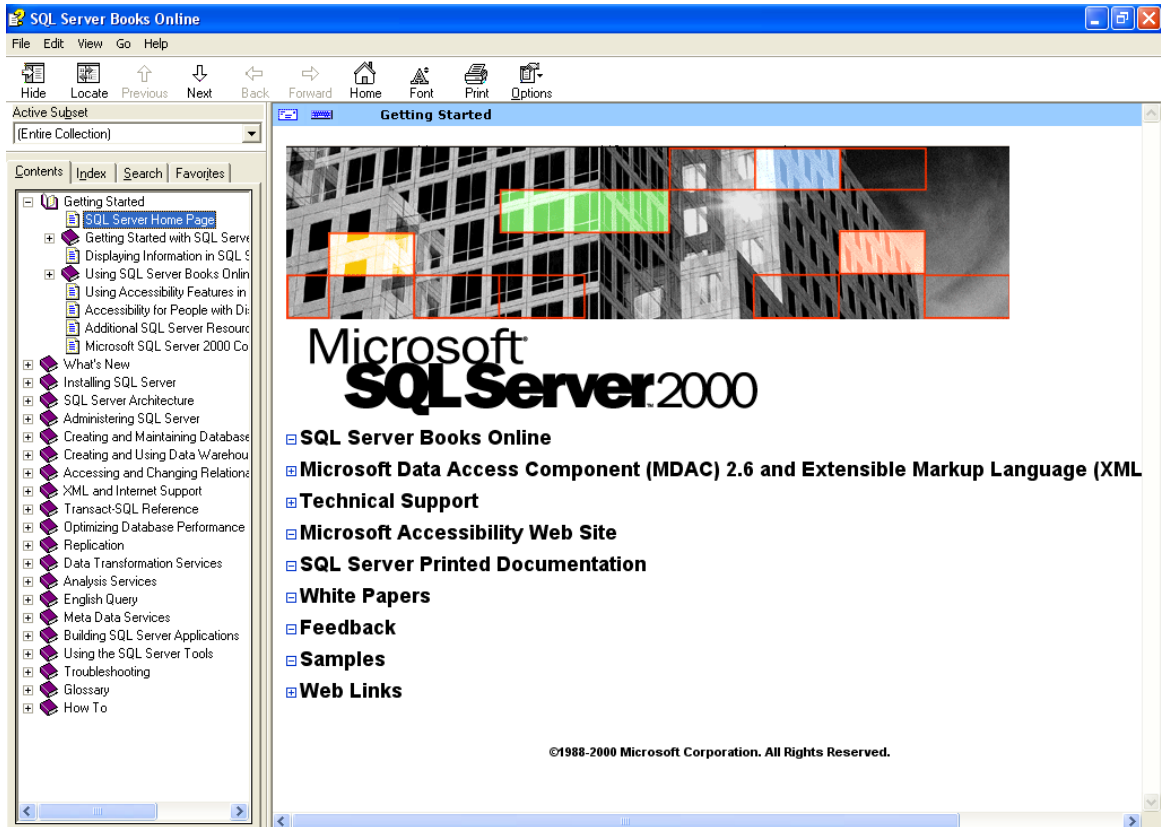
SQL Server Books Online

File Edit View Go Help

Hide Locate Previous Next Back Forward Home Font Print Options

Active Subset
(Entire Collection)

Contents Index Search Favorites

Getting Started
SQL Server Home Page
Getting Started with SQL Serve
Displaying Information in SQL S
Using SQL Server Books Onlin
Using Accessibility Features in
Accessibility for People with Di
Additional SQL Server Resourc
Microsoft SQL Server 2000 Co
What's New
Installing SQL Server
SQL Server Architecture
Administering SQL Server
Creating and Maintaining Database
Creating and Using Data Warehou
Accessing and Changing Relationa
XML and Internet Support
Transact-SQL Reference
Optimizing Database Performance
Replication
Data Transformation Services
Analysis Services
English Query
Meta Data Services
Building SQL Server Applications
Using the SQL Server Tools
Troubleshooting
Glossary
How To

Getting Started

Microsoft SQL Server 2000

SQL Server Books Online
Microsoft Data Access Component (MDAC) 2.6 and Extensible Markup Language (XML
Technical Support
Microsoft Accessibility Web Site
SQL Server Printed Documentation
White Papers
Feedback
Samples
Web Links

©1988-2000 Microsoft Corporation. All Rights Reserved.